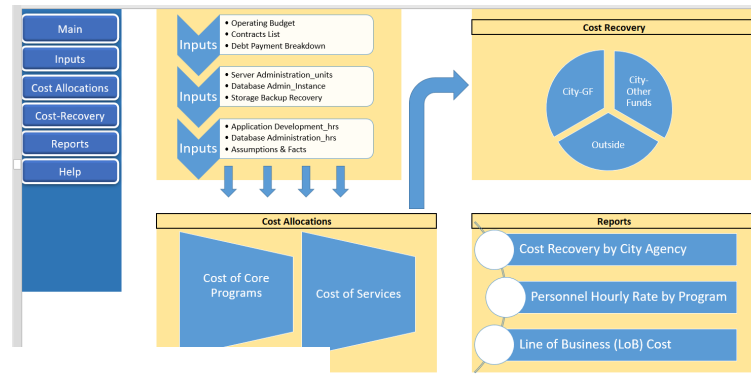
Main
Inputs
Cost Allocations
Cost-Recovery
Reports
Help

Inputs
• Operating Budget
• Contracts List
• Debt Payment Breakdown

Inputs
• Server Administration_units
• Database Admin_Instance
• Storage Backup Recovery

Inputs
• Application Development_hrs
• Database Administration_hrs
• Assumptions & Facts

Cost Recovery
City-GF
City-Other Funds
Outside

Cost Allocations
Cost of Core Programs
Cost of Services

Reports
Cost Recovery by City Agency
Personnel Hourly Rate by Program
Line of Business (LoB) Cost